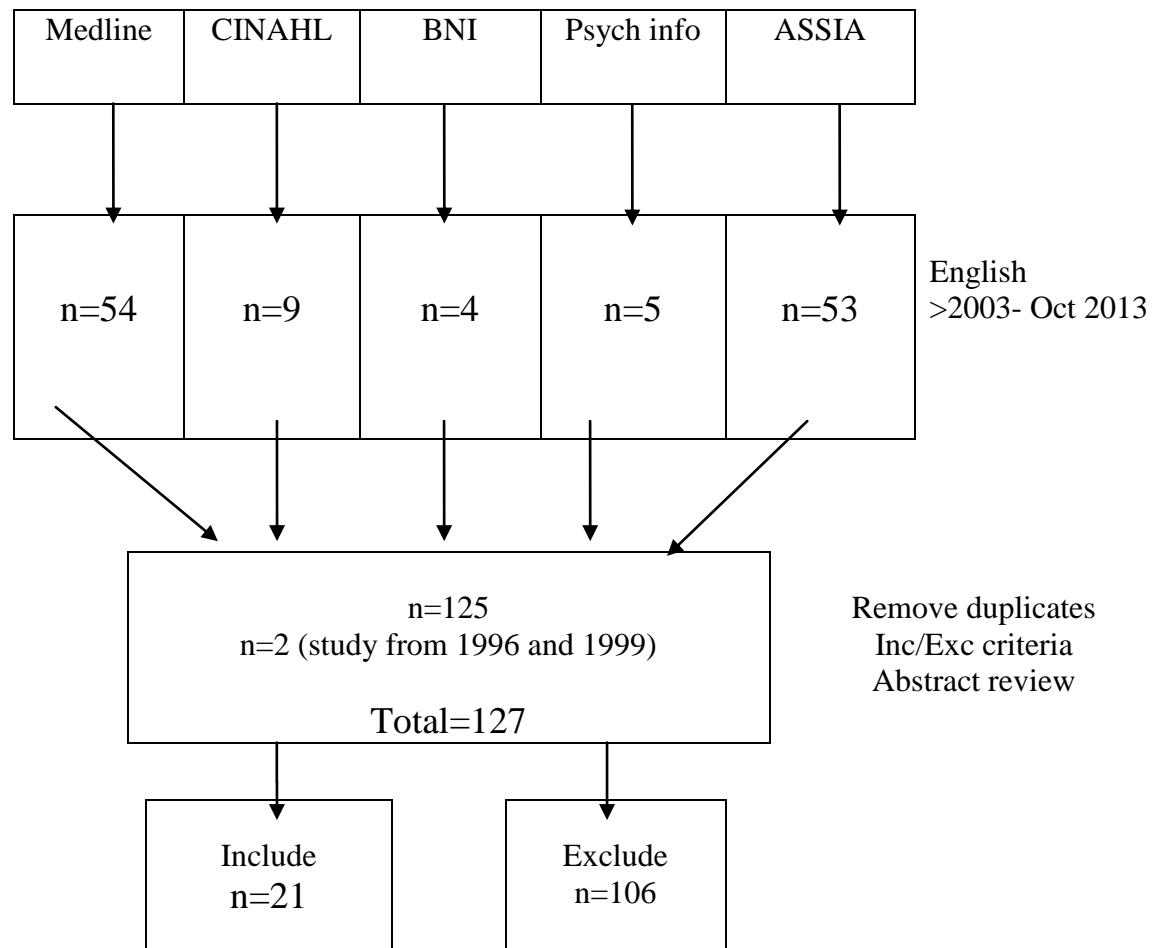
Medline
CINAHL
BNI
Psych info
ASSIA

n=54
n=9
n=4
n=5
n=53

English
>2003- Oct 2013

n=125
n=2 (study from 1996 and 1999)
Total=127

Remove duplicates
Inc/Exc criteria
Abstract review

Include
n=21

Exclude
n=106